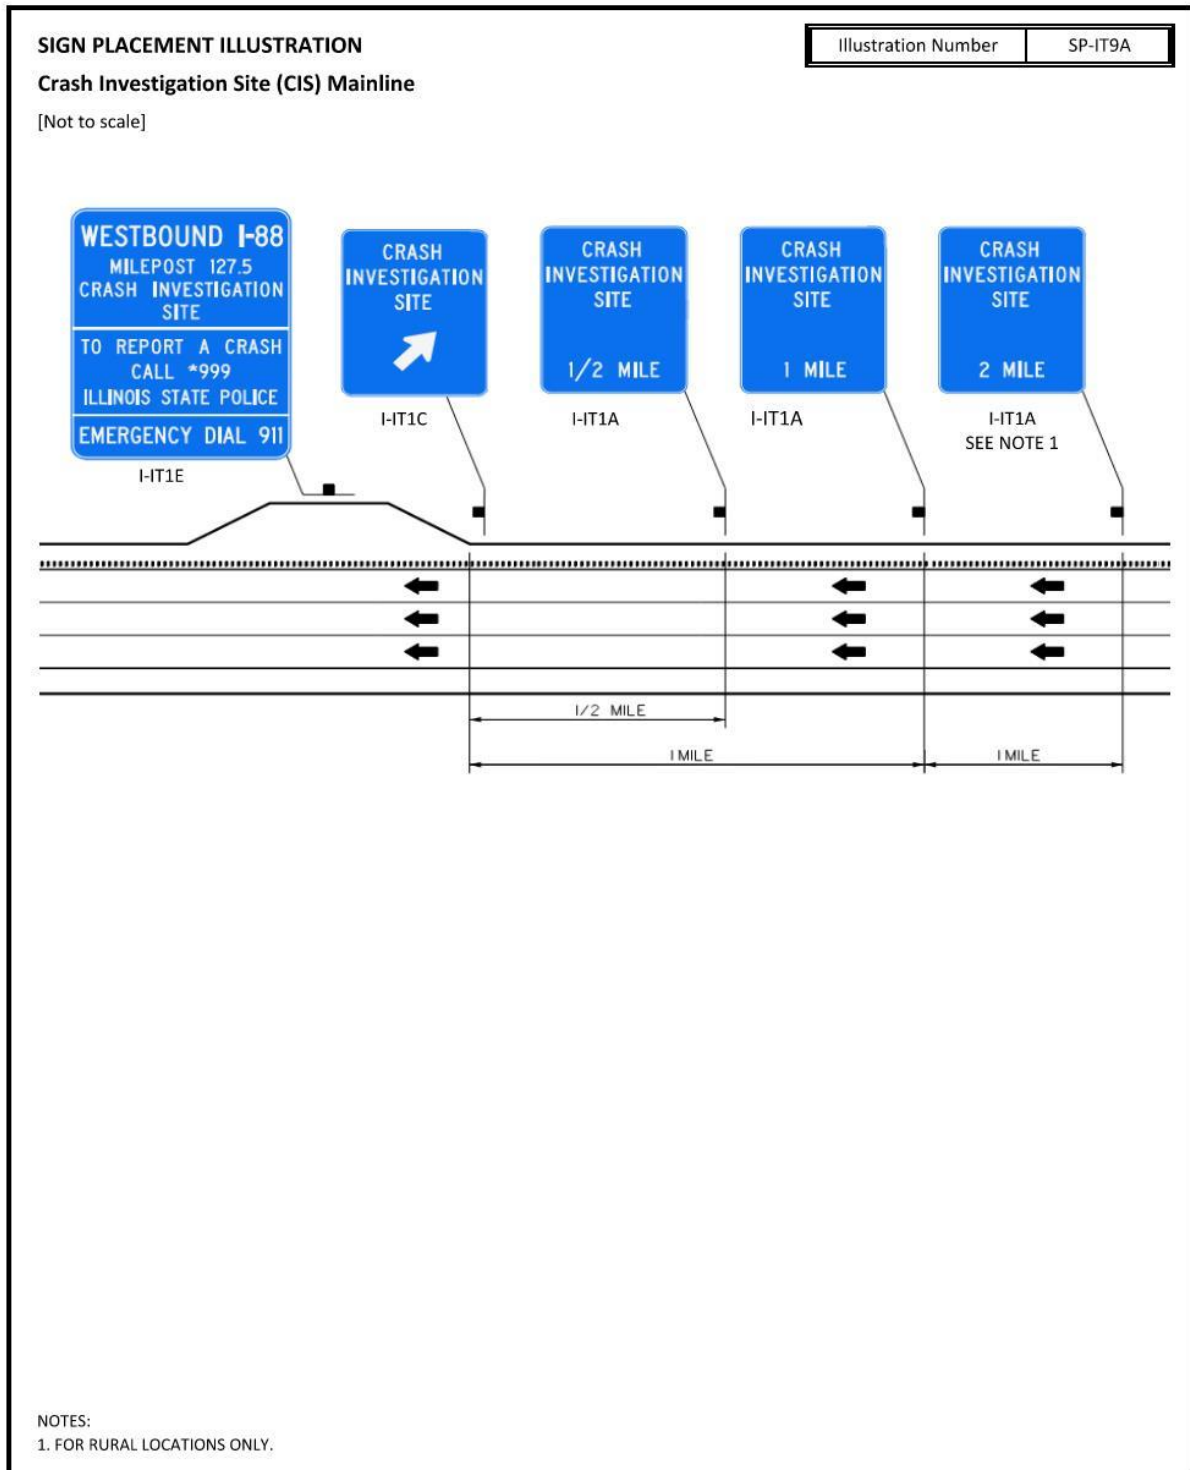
SIGN PLACEMENT ILLUSTRATION

Crash Investigation Site (CIS) Mainline

[Not to scale]

| Illustration Number | SP-IT9A |
|---|---|

WESTBOUND I-88
MILEPOST 127.5
CRASH INVESTIGATION SITE
TO REPORT A CRASH
CALL *999
ILLINOIS STATE POLICE
EMERGENCY DIAL 911

I-IT1E

CRASH INVESTIGATION SITE

I-IT1C

CRASH INVESTIGATION SITE
1/2 MILE

I-IT1A

CRASH INVESTIGATION SITE
1 MILE

I-IT1A

CRASH INVESTIGATION SITE
2 MILE

I-IT1A
SEE NOTE 1

1/2 MILE

1 MILE

1 MILE

NOTES:
1. FOR RURAL LOCATIONS ONLY.